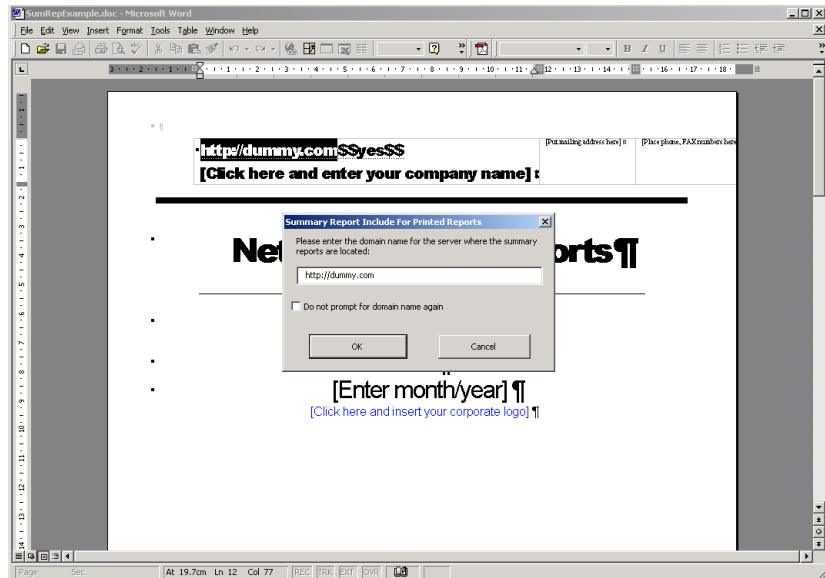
SumRepExample.doc - Microsoft Word

File Edit View Insert Format Tools Table Window Help

¶

http://dummy.com$$yes$$

[Click here and enter your company name]

[Put mailing address here]

[Place phone, FAX numbers here]

Net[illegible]orts¶

Summary Report Include For Printed Reports

Please enter the domain name for the server where the summary reports are located:

http://dummy.com

Do not prompt for domain name again

OK

Cancel

[Enter month/year] ¶

[Click here and insert your corporate logo] ¶

Page Sec At 19.7cm Ln 12 Col 77 REC TRK EXT OVR